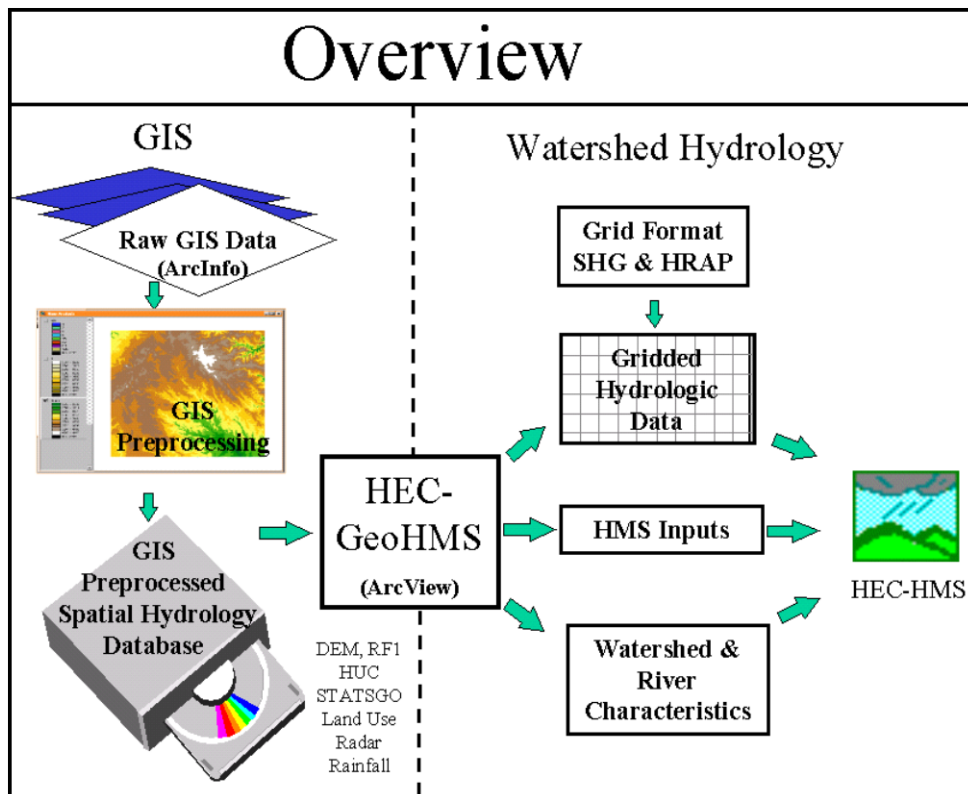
Overview

GIS

Raw GIS Data (ArcInfo)

GIS Preprocessing

GIS Preprocessed Spatial Hydrology Database

Watershed Hydrology

Grid Format SHG & HRAP

Gridded Hydrologic Data

HEC-GeoHMS (ArcView)

HMS Inputs

Watershed & River Characteristics

HEC-HMS

DEM, RF1
HUC
STATSGO
Land Use
Radar
Rainfall